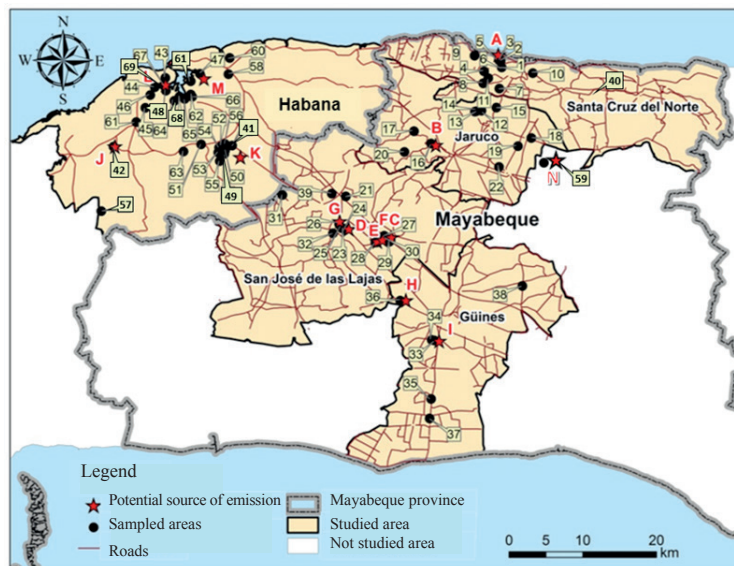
N
W E
S

Habana

Jaruco

Santa Cruz del Norte

Mayabeque

San José de las Lajas

Güines

A B C D E F G H I J K L M N

1 2 3 4 5 6 7 8 9 10 11 12 13 14 15 16 17 18 19 20 21 22 23 24 25 26 27 28 29 30 31 32 33 34 35 36 37 38 39 40 41 42 43 44 45 46 47 48 49 50 51 52 53 54 55 56 57 58 59 60 61 62 63 64 65 66 67 68 69

Legend
Potential source of emission
Sampled areas
Roads
Mayabeque province
Studied area
Not studied area

0 5 10 20 km